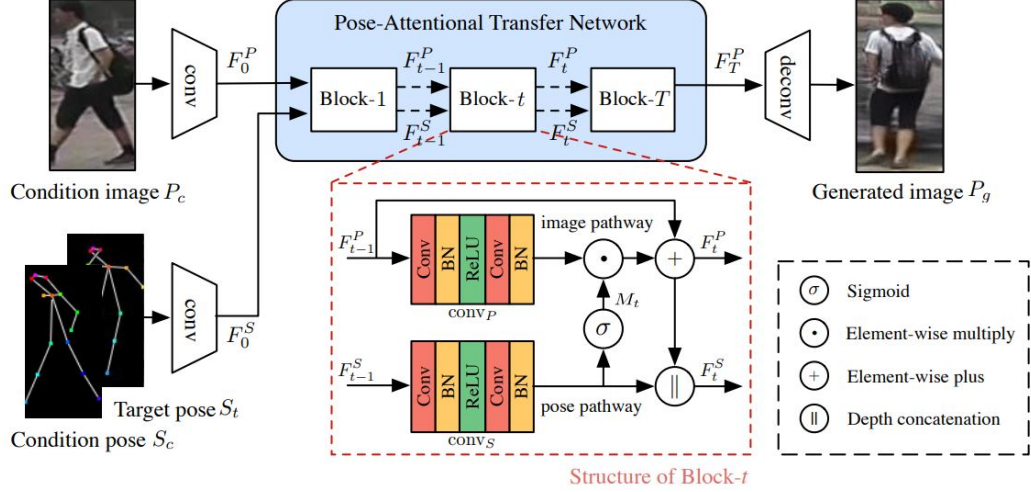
Pose-Attentional Transfer Network

conv

$F_0^P$

Block-1

$F_{t-1}^P$

$F_{t-1}^S$

Block-$t$

$F_t^P$

$F_t^S$

Block-$T$

$F_T^P$

deconv

Condition image $P_c$

Generated image $P_g$

conv

$F_0^S$

Target pose $S_t$

Condition pose $S_c$

$F_{t-1}^P$

Conv BN ReLU Conv BN

conv$_P$

image pathway

$\odot$

$M_t$

$\sigma$

$+$

$F_t^P$

$F_{t-1}^S$

Conv BN ReLU Conv BN

conv$_S$

pose pathway

$\|$

$F_t^S$

$\sigma$ Sigmoid

$\odot$ Element-wise multiply

$+$ Element-wise plus

$\|$ Depth concatenation

Structure of Block-$t$